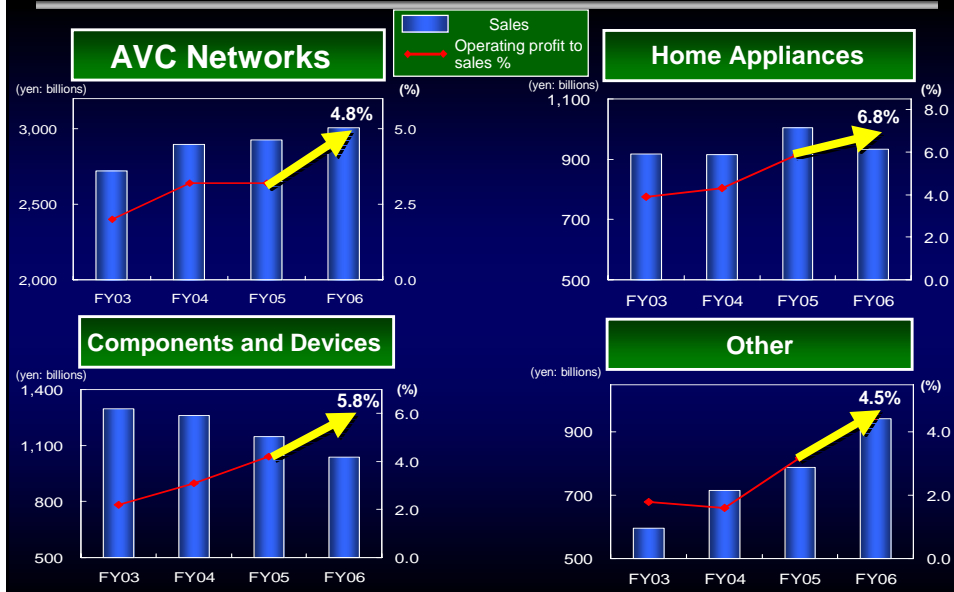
Sales
Operating profit to sales %

AVC Networks
(yen: billions)
(%)
4.8%
3,000
2,500
2,000
5.0
2.5
0.0
FY03
FY04
FY05
FY06

Home Appliances
(yen: billions)
(%)
6.8%
1,100
900
700
500
8.0
6.0
4.0
2.0
0.0
FY03
FY04
FY05
FY06

Components and Devices
(yen: billions)
(%)
5.8%
1,400
1,100
800
500
6.0
4.0
2.0
0.0
FY03
FY04
FY05
FY06

Other
(yen: billions)
(%)
4.5%
900
700
500
4.0
2.0
0.0
FY03
FY04
FY05
FY06